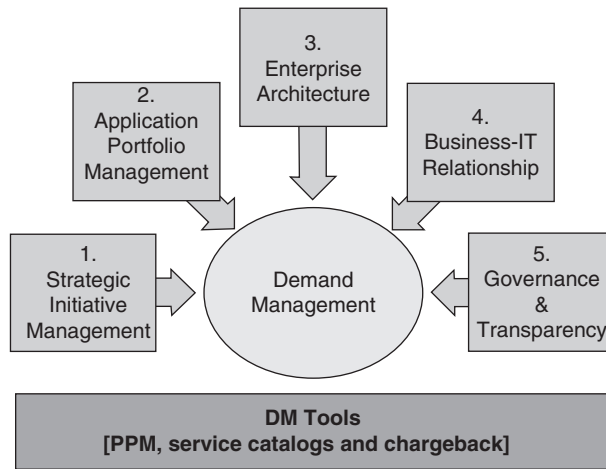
3.
Enterprise Architecture

2.
Application Portfolio Management

4.
Business-IT Relationship

1.
Strategic Initiative Management

Demand Management

5.
Governance & Transparency

DM Tools
[PPM, service catalogs and chargeback]